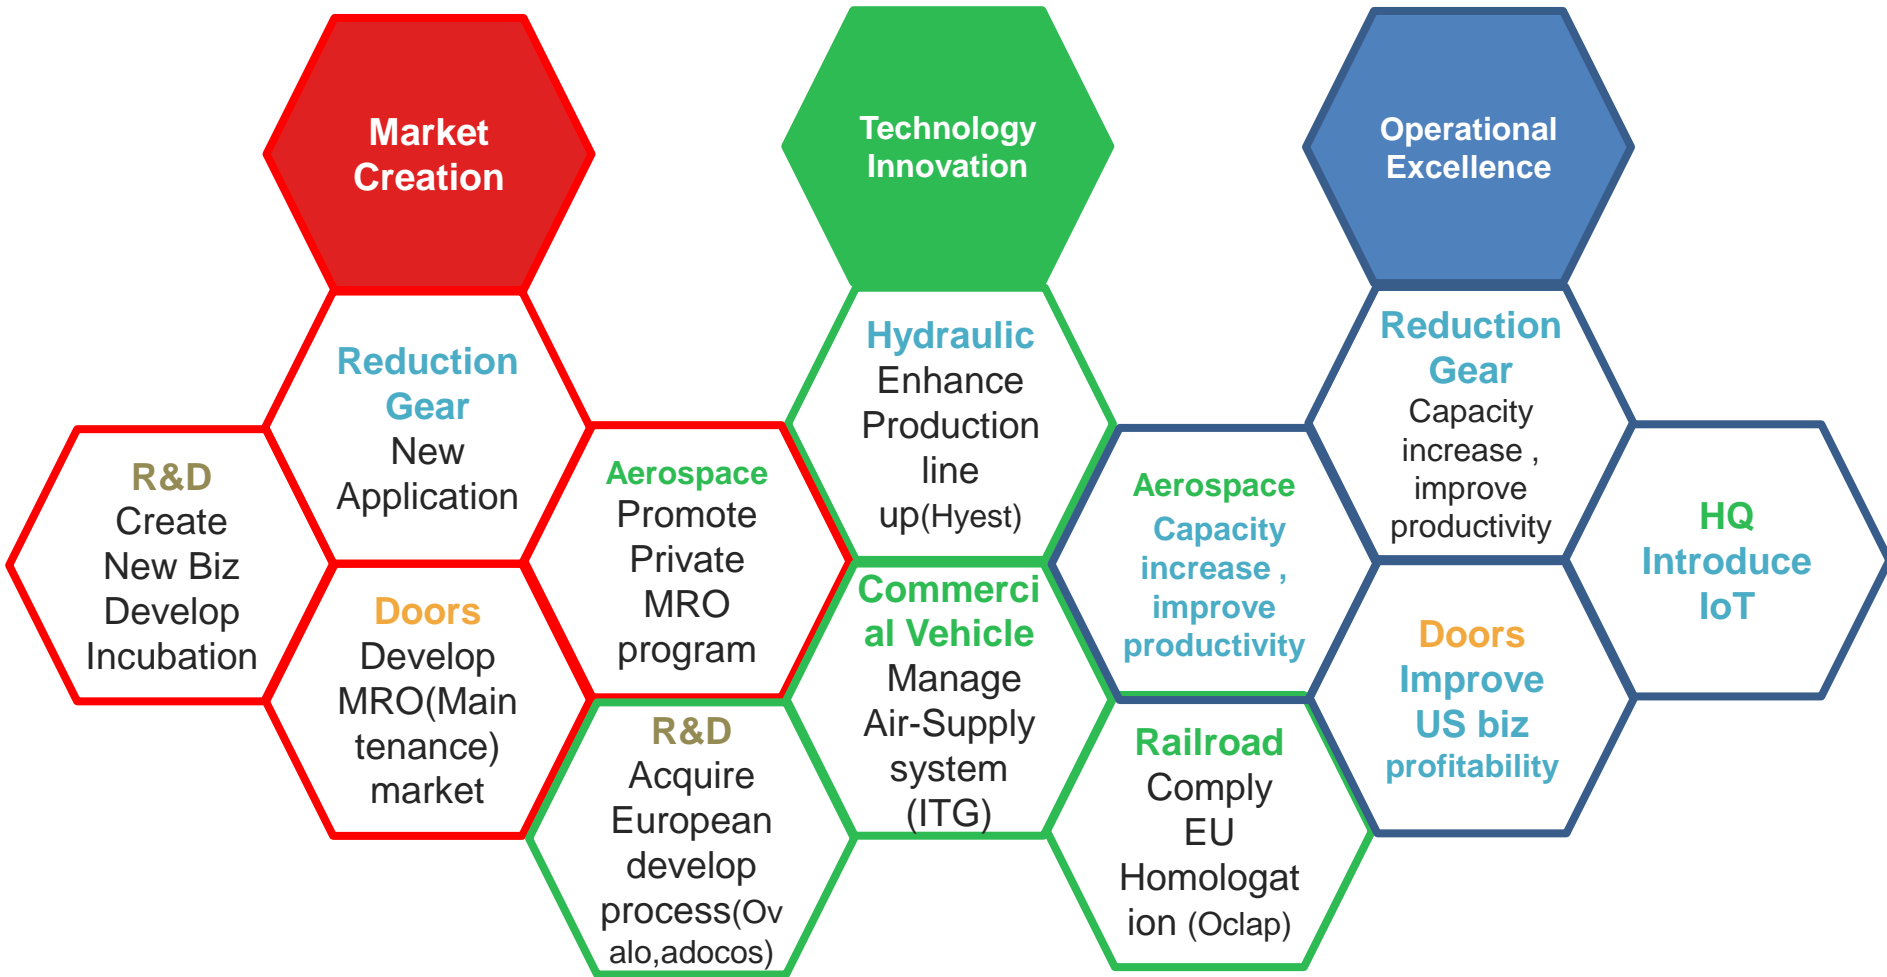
Market Creation

Reduction Gear
New Application

R&D
Create New Biz Develop Incubation

Doors
Develop MRO(Maintenance) market

Aerospace
Promote Private MRO program

R&D
Acquire European develop process(Ovalo,adocos)

Technology Innovation

Hydraulic
Enhance Production line up(Hyest)

Commercial Vehicle
Manage Air-Supply system (ITG)

Aerospace
Capacity increase , improve productivity

Railroad
Comply EU Homologation (Oclap)

Operational Excellence

Reduction Gear
Capacity increase , improve productivity

HQ
Introduce IoT

Doors
Improve US biz profitability